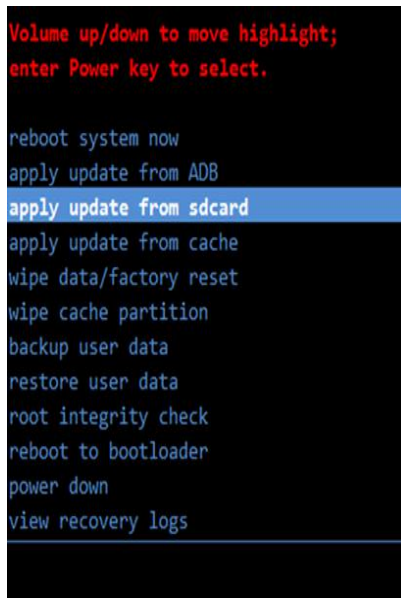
Volume up/down to move highlight;
enter Power key to select.

reboot system now
apply update from ADB
apply update from sdcard
apply update from cache
wipe data/factory reset
wipe cache partition
backup user data
restore user data
root integrity check
reboot to bootloader
power down
view recovery logs